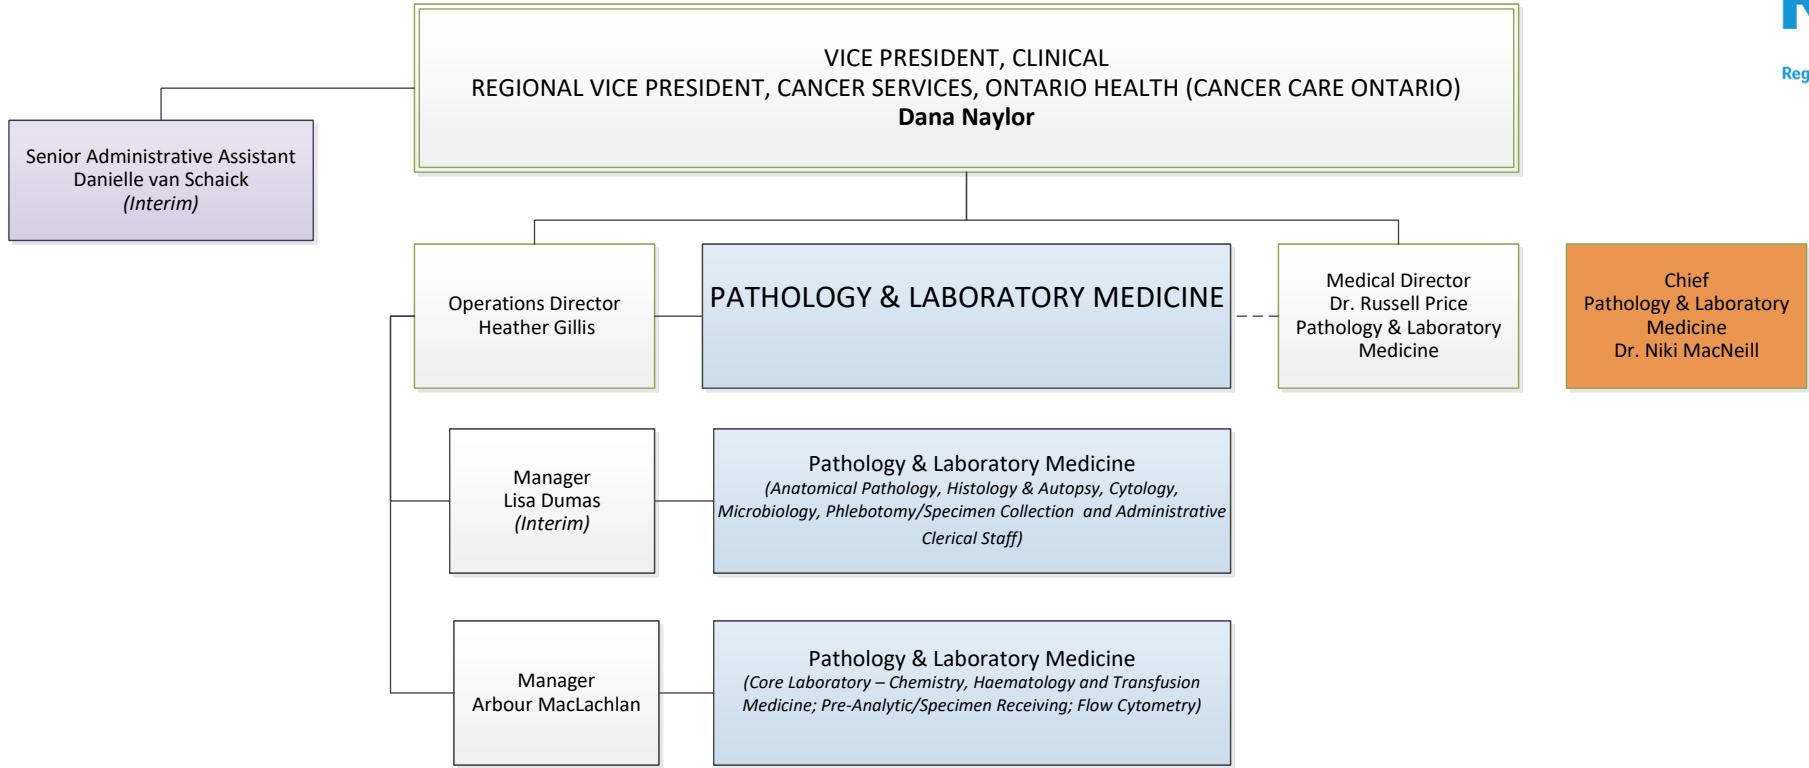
VICE PRESIDENT, CLINICAL
REGIONAL VICE PRESIDENT, CANCER SERVICES, ONTARIO HEALTH (CANCER CARE ONTARIO)
**Dana Naylor**

Senior Administrative Assistant
Danielle van Schaick
*(Interim)*

Operations Director
Heather Gillis

PATHOLOGY & LABORATORY MEDICINE

Medical Director
Dr. Russell Price
Pathology & Laboratory Medicine

Chief
Pathology & Laboratory Medicine
Dr. Niki MacNeill

Manager
Lisa Dumas
*(Interim)*

Pathology & Laboratory Medicine
*(Anatomical Pathology, Histology & Autopsy, Cytology, Microbiology, Phlebotomy/Specimen Collection and Administrative Clerical Staff)*

Manager
Arbour MacLachlan

Pathology & Laboratory Medicine
*(Core Laboratory – Chemistry, Haematology and Transfusion Medicine; Pre-Analytic/Specimen Receiving; Flow Cytometry)*

Reg